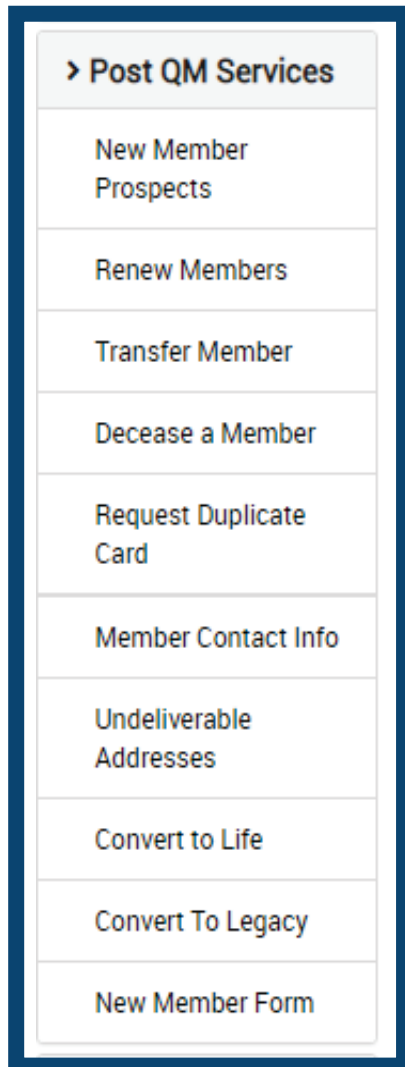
> Post QM Services

New Member Prospects

Renew Members

Transfer Member

Decease a Member

Request Duplicate Card

Member Contact Info

Undeliverable Addresses

Convert to Life

Convert To Legacy

New Member Form